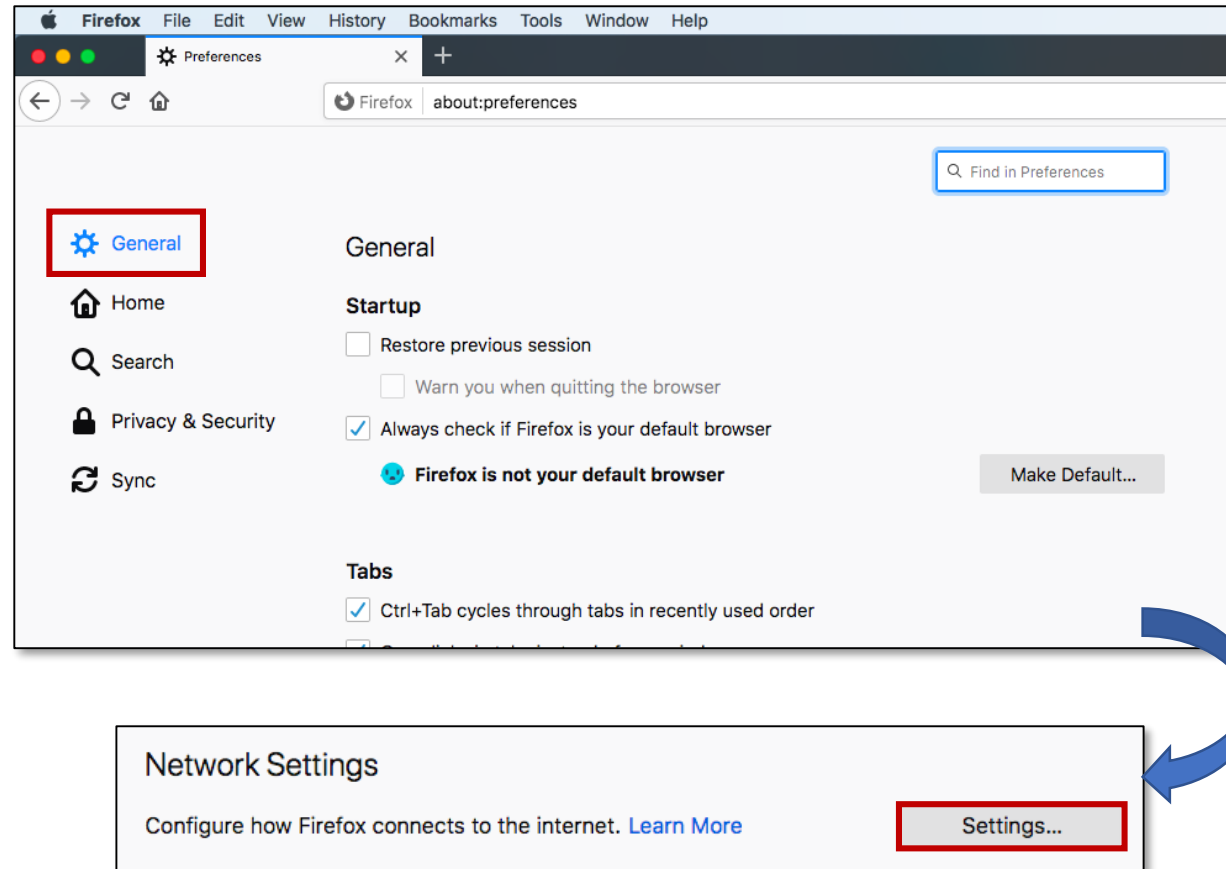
Firefox File Edit View History Bookmarks Tools Window Help

Preferences

Firefox about:preferences

Find in Preferences

General

Home

Search

Privacy & Security

Sync

General

Startup

Restore previous session

Warn you when quitting the browser

Always check if Firefox is your default browser

Firefox is not your default browser

Make Default...

Tabs

Ctrl+Tab cycles through tabs in recently used order

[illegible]

Network Settings

Configure how Firefox connects to the internet. Learn More

Settings...